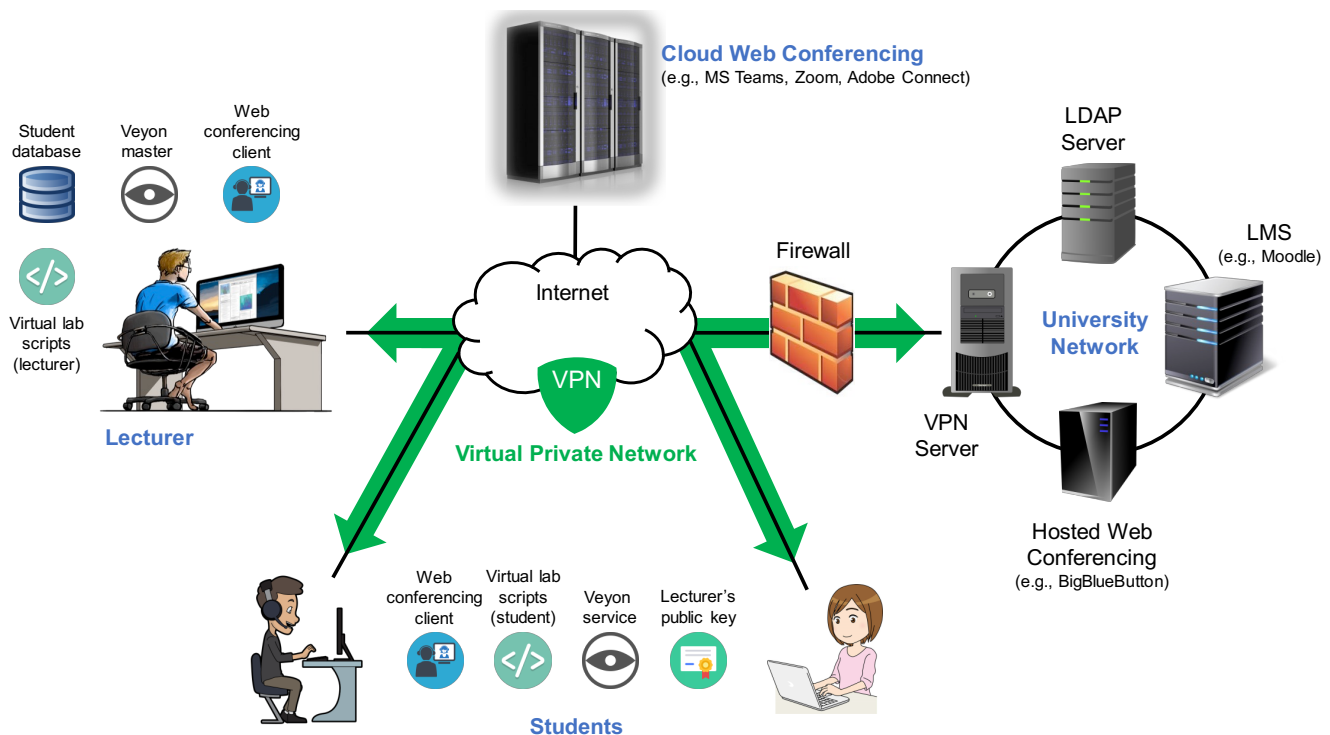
Cloud Web Conferencing
(e.g., MS Teams, Zoom, Adobe Connect)

Student database

Veyon master

Web conferencing client

Virtual lab scripts (lecturer)

Lecturer

Internet

VPN

Virtual Private Network

Firewall

LDAP Server

LMS
(e.g., Moodle)

University Network

VPN Server

Hosted Web Conferencing
(e.g., BigBlueButton)

Web conferencing client

Virtual lab scripts (student)

Veyon service

Lecturer's public key

Students